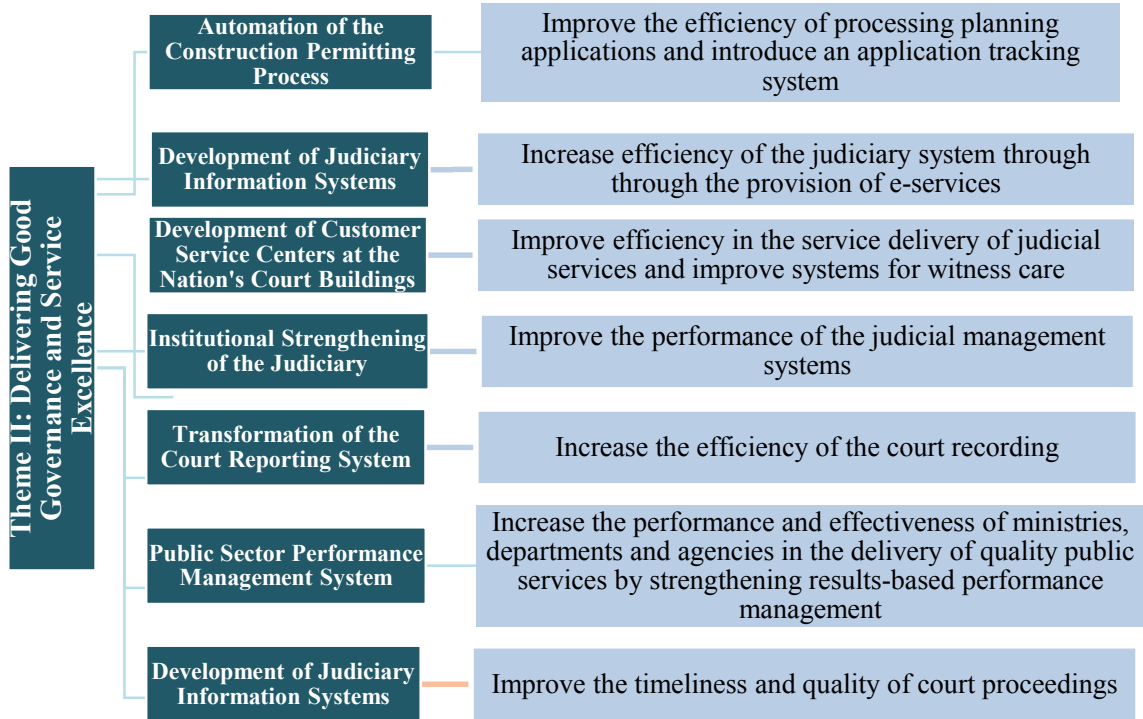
Theme II: Delivering Good Governance and Service Excellence

Automation of the Construction Permitting Process

Improve the efficiency of processing planning applications and introduce an application tracking system

Development of Judiciary Information Systems

Increase efficiency of the judiciary system through through the provision of e-services

Development of Customer Service Centers at the Nation's Court Buildings

Improve efficiency in the service delivery of judicial services and improve systems for witness care

Institutional Strengthening of the Judiciary

Improve the performance of the judicial management systems

Transformation of the Court Reporting System

Increase the efficiency of the court recording

Public Sector Performance Management System

Increase the performance and effectiveness of ministries, departments and agencies in the delivery of quality public services by strengthening results-based performance management

Development of Judiciary Information Systems

Improve the timeliness and quality of court proceedings